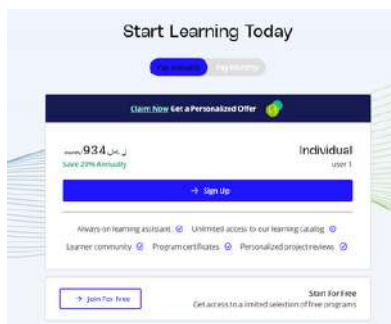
Start Learning Today

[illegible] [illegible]

Claim Now Get a Personalized Offer

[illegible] 934 ر.س

Save 29% Annually

Individual

user 1

→ Sign Up

Always-on learning assistant ⊘ Unlimited access to our learning catalog ⊘

Learner community ⊘ Program certificates ⊘ Personalized project reviews ⊘

→ Join For Free

Start For Free

Get access to a limited selection of free programs